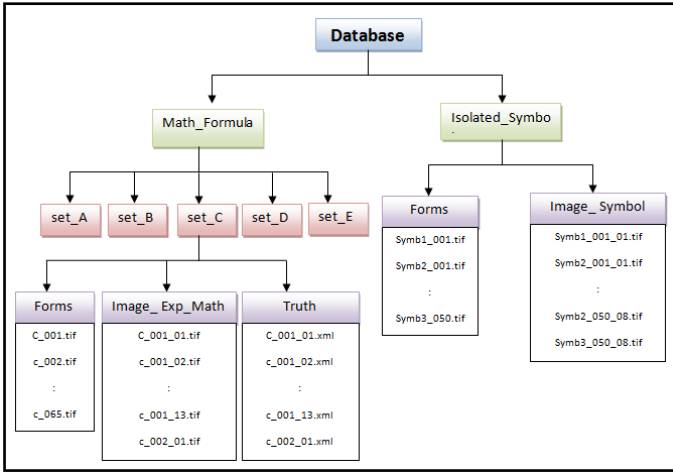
Database

Math_Formula

Isolated_Symbo

set_A

set_B

set_C

set_D

set_E

Forms

C_001.tif

c_002.tif

:

c_065.tif

Image_ Exp_Math

C_001_01.tif

c_001_02.tif

:

c_001_13.tif

c_002_01.tif

Truth

C_001_01.xml

c_001_02.xml

:

c_001_13.xml

c_002_01.xml

Forms

Symb1_001.tif

Symb2_001.tif

:

Symb3_050.tif

Image_ Symbol

Symb1_001_01.tif

Symb2_001_01.tif

:

Symb2_050_08.tif

Symb3_050_08.tif